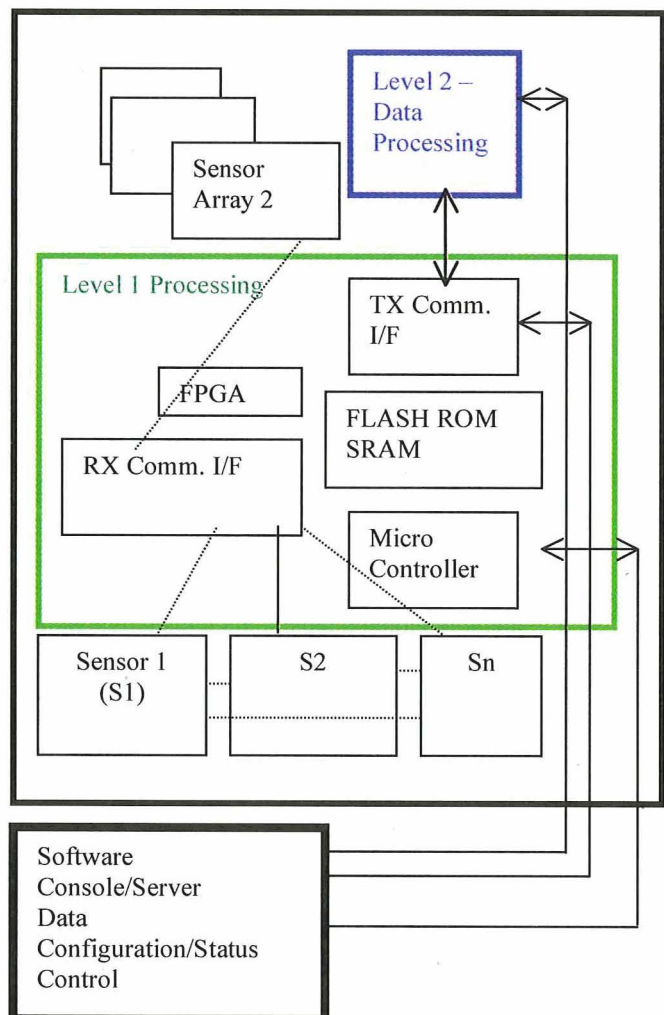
Sensor Array 2

Level 2 – Data Processing

Level 1 Processing

TX Comm. I/F

FPGA

FLASH ROM SRAM

RX Comm. I/F

Micro Controller

Sensor 1 (S1)

S2

Sn

Software Console/Server
Data
Configuration/Status
Control